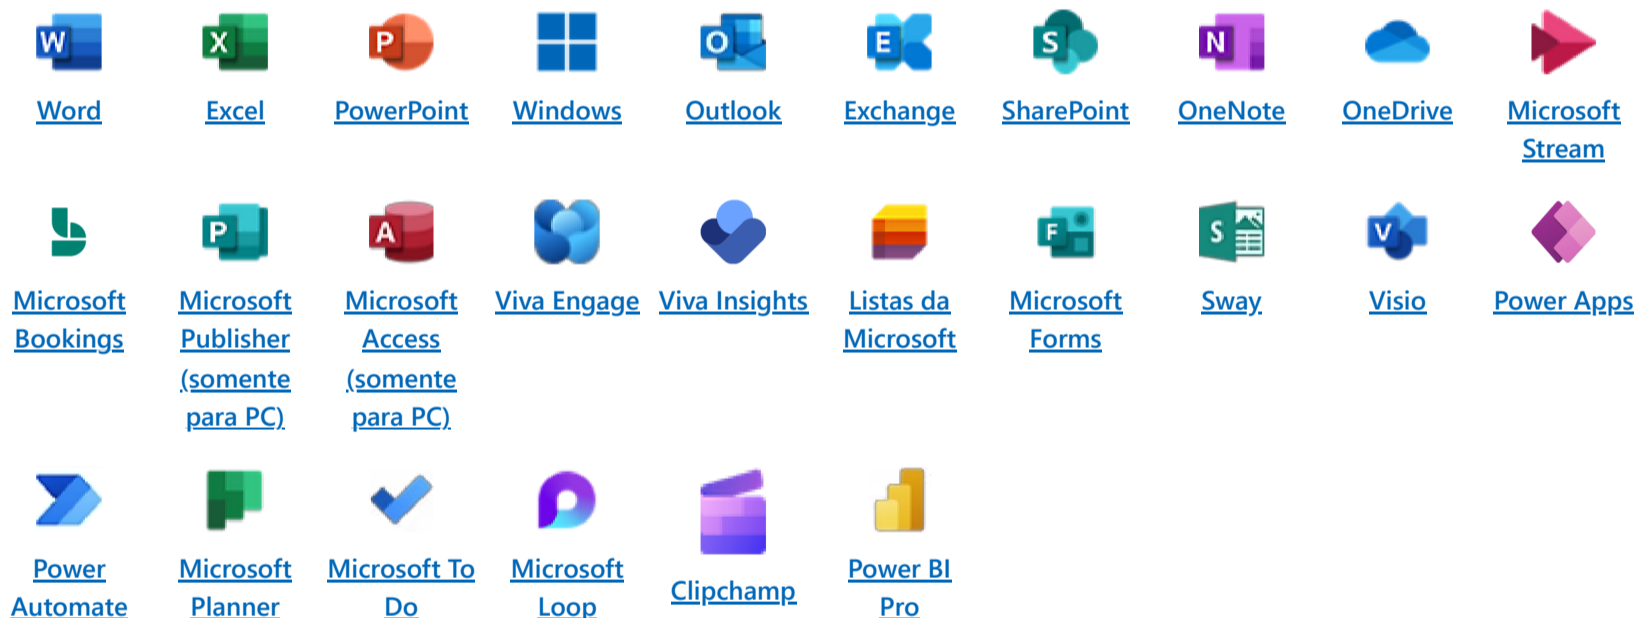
W
Word

X
Excel

P
PowerPoint

Windows

O
Outlook

E
Exchange

S
SharePoint

N
OneNote

OneDrive

Microsoft Stream

Microsoft Bookings

P
Microsoft Publisher (somente para PC)

A
Microsoft Access (somente para PC)

Viva Engage

Viva Insights

Listas da Microsoft

F
Microsoft Forms

S
Sway

V
Visio

Power Apps

Power Automate

Microsoft Planner

Microsoft To Do

Microsoft Loop

Clipchamp

Power BI Pro